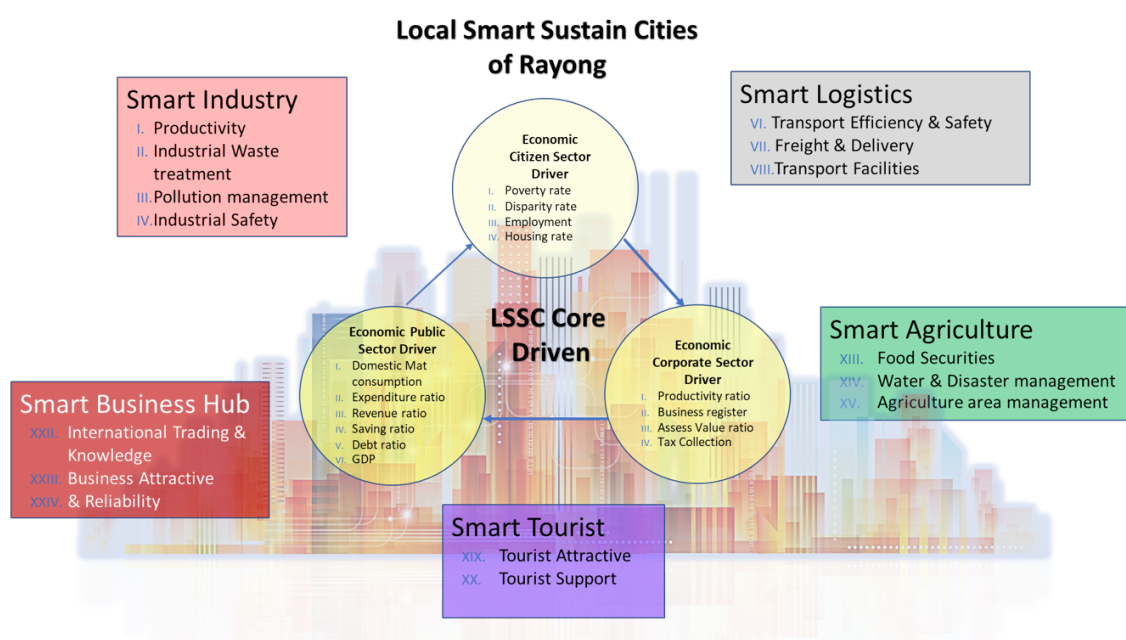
Local Smart Sustain Cities of Rayong

Smart Industry
I. Productivity
II. Industrial Waste treatment
III. Pollution management
IV. Industrial Safety

Smart Logistics
VI. Transport Efficiency & Safety
VII. Freight & Delivery
VIII. Transport Facilities

Economic Citizen Sector Driver
I. Poverty rate
II. Disparity rate
III. Employment
IV. Housing rate

LSSC Core Driven

Economic Public Sector Driver
I. Domestic Mat consumption
II. Expenditure ratio
III. Revenue ratio
IV. Saving ratio
V. Debt ratio
VI. GDP

Economic Corporate Sector Driver
I. Productivity ratio
II. Business register
III. Assess Value ratio
IV. Tax Collection

Smart Agriculture
XIII. Food Securities
XIV. Water & Disaster management
XV. Agriculture area management

Smart Business Hub
XXII. International Trading & Knowledge
XXIII. Business Attractive
XXIV. & Reliability

Smart Tourist
XIX. Tourist Attractive
XX. Tourist Support